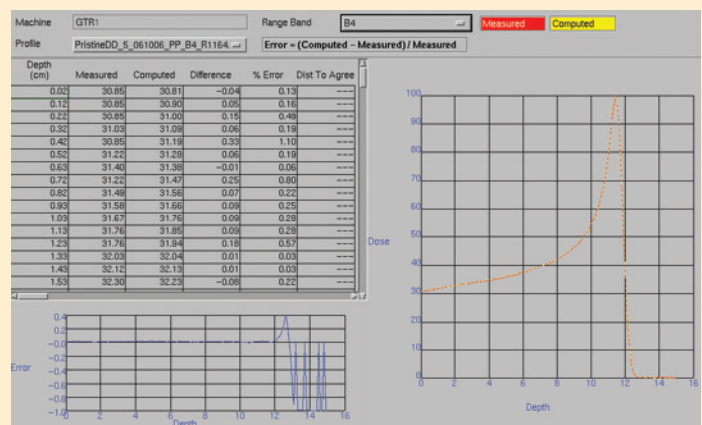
Machine GTR1

Profile PristineDD_5_061006_PP_B4_R1164

Range Band B4

Measured Computed

Error = (Computed − Measured) / Measured

| Depth (cm) | Measured | Computed | Difference | % Error | Dist To Agree |
|---|---|---|---|---|---|
| 0.02 | 30.85 | 30.81 | −0.04 | 0.13 | --- |
| 0.12 | 30.85 | 30.90 | 0.05 | 0.16 | --- |
| 0.22 | 30.85 | 31.00 | 0.15 | 0.48 | --- |
| 0.32 | 31.03 | 31.09 | 0.06 | 0.19 | --- |
| 0.42 | 30.85 | 31.19 | 0.33 | 1.10 | --- |
| 0.52 | 31.22 | 31.28 | 0.06 | 0.19 | --- |
| 0.63 | 31.40 | 31.38 | −0.01 | 0.06 | --- |
| 0.72 | 31.22 | 31.47 | 0.25 | 0.80 | --- |
| 0.82 | 31.49 | 31.56 | 0.07 | 0.22 | --- |
| 0.93 | 31.58 | 31.66 | 0.09 | 0.25 | --- |
| 1.03 | 31.67 | 31.76 | 0.09 | 0.28 | --- |
| 1.13 | 31.76 | 31.85 | 0.09 | 0.28 | --- |
| 1.23 | 31.76 | 31.94 | 0.18 | 0.57 | --- |
| 1.33 | 32.03 | 32.04 | 0.01 | 0.03 | --- |
| 1.43 | 32.12 | 32.13 | 0.01 | 0.03 | --- |
| 1.53 | 32.30 | 32.23 | −0.08 | 0.22 | --- |

Error
0.4
0.2
−0.0
−0.2
−0.4
−0.6
−0.8
−1.0
0 2 4 6 8 10 12 14 16
Depth

Dose
100
90
80
70
60
50
40
30
20
10
0
0 2 4 6 8 10 12 14 16
Depth